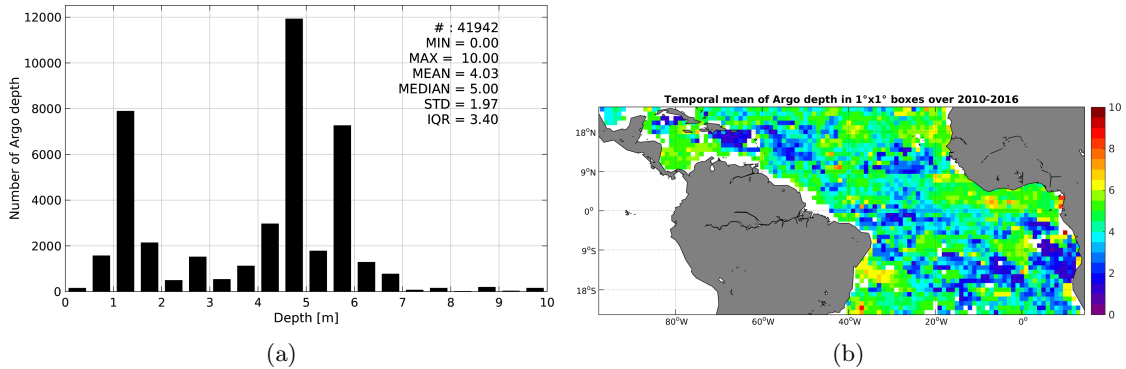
12000
10000
8000
6000
4000
2000
0
Number of Argo depth
# : 41942
MIN = 0.00
MAX = 10.00
MEAN = 4.03
MEDIAN = 5.00
STD = 1.97
IQR = 3.40
0 1 2 3 4 5 6 7 8 9 10
Depth [m]

(a)

Temporal mean of Argo depth in 1°x1° boxes over 2010-2016
18°N
9°N
0°
9°S
18°S
80°W 60°W 40°W 20°W 0°
10
8
6
4
2
0

(b)